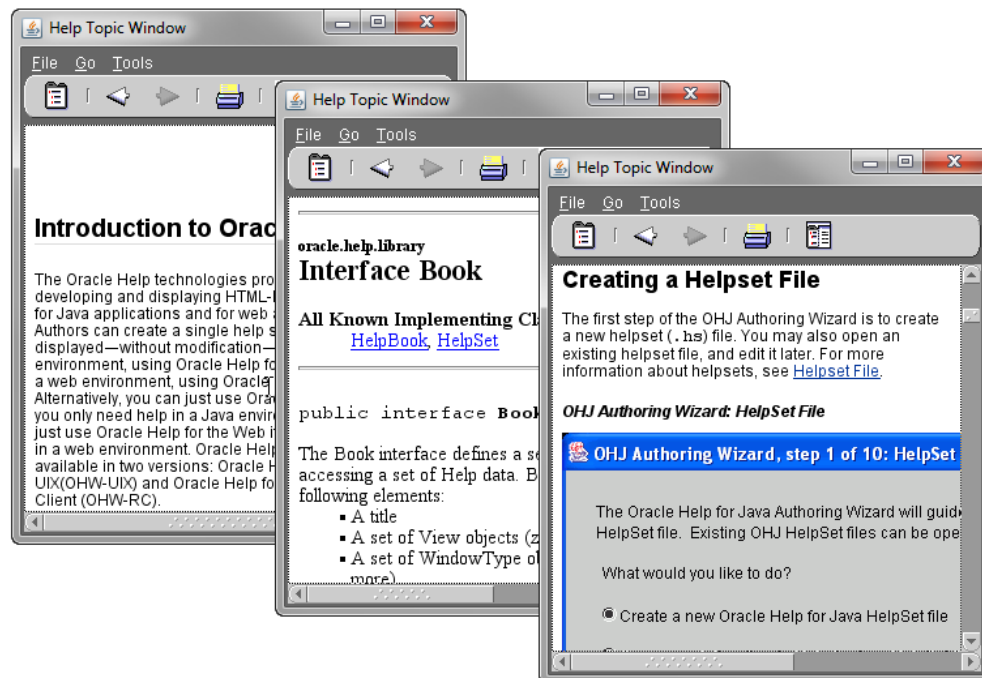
Help Topic Window

File Go Tools

Introduction to Orac

The Oracle Help technologies pro developing and displaying HTML-for Java applications and for web a Authors can create a single help s displayed—without modification— environment, using Oracle Help fo a web environment, using Oracle Alternatively, you can just use Ora you only need help in a Java envir just use Oracle Help for the Web in a web environment. Oracle Help available in two versions: Oracle H UIX(OHW-UIX) and Oracle Help fo Client (OHW-RC).

Help Topic Window

File Go Tools

oracle.help.library
Interface Book

All Known Implementing Cl
HelpBook, HelpSet

public interface Book

The Book interface defines a se accessing a set of Help data. B following elements:

- A title
- A set of View objects (z
- A set of WindowType ol more)

Help Topic Window

File Go Tools

Creating a Helpset File

The first step of the OHJ Authoring Wizard is to create a new helpset (.hs) file. You may also open an existing helpset file, and edit it later. For more information about helpsets, see Helpset File.

OHJ Authoring Wizard: HelpSet File

OHJ Authoring Wizard, step 1 of 10: HelpSet

The Oracle Help for Java Authoring Wizard will guid HelpSet file. Existing OHJ HelpSet files can be ope

What would you like to do?

Create a new Oracle Help for Java HelpSet file